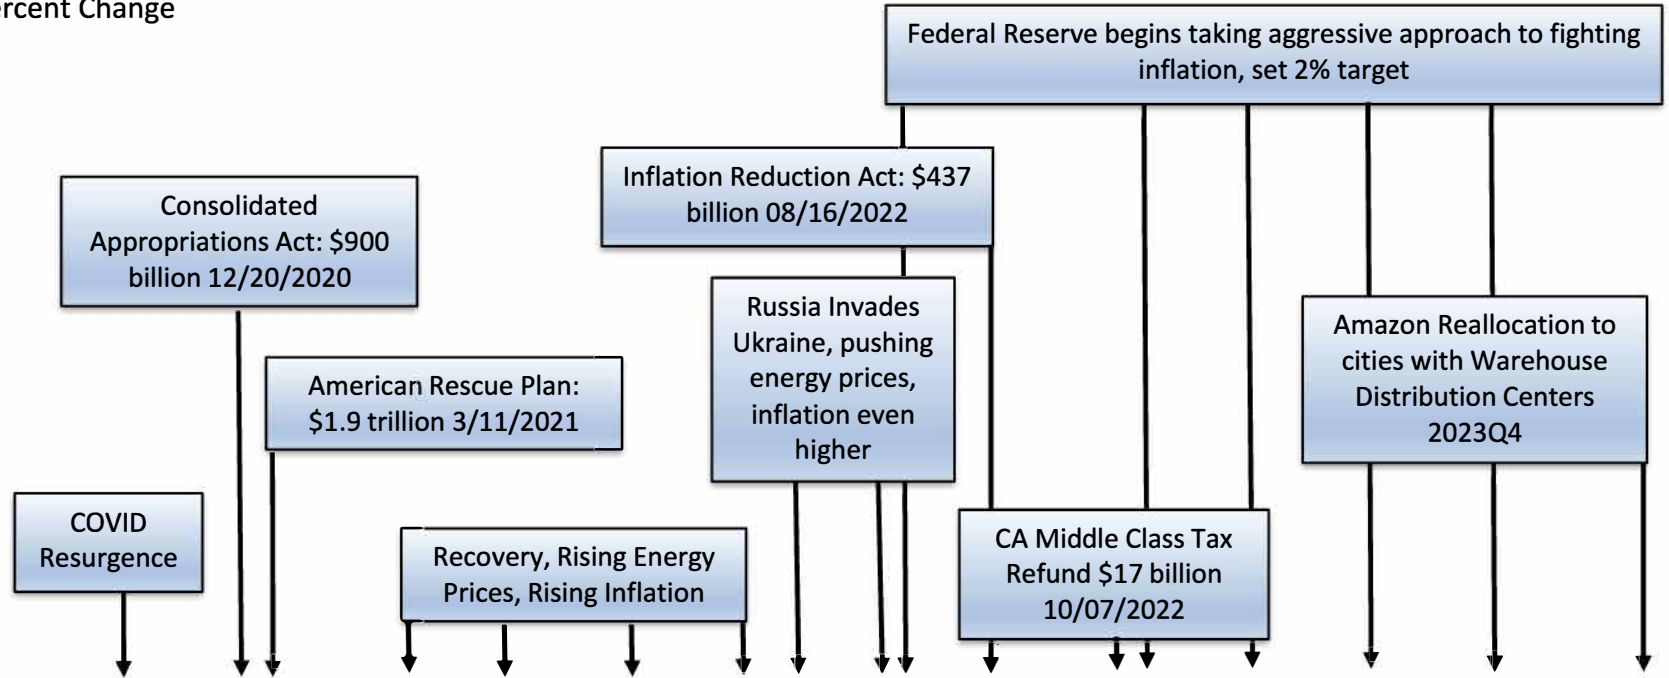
ercent Change

Federal Reserve begins taking aggressive approach to fighting inflation, set 2% target

Consolidated Appropriations Act: $900 billion 12/20/2020

Inflation Reduction Act: $437 billion 08/16/2022

American Rescue Plan: $1.9 trillion 3/11/2021

Russia Invades Ukraine, pushing energy prices, inflation even higher

Amazon Reallocation to cities with Warehouse Distribution Centers 2023Q4

COVID Resurgence

Recovery, Rising Energy Prices, Rising Inflation

CA Middle Class Tax Refund $17 billion 10/07/2022